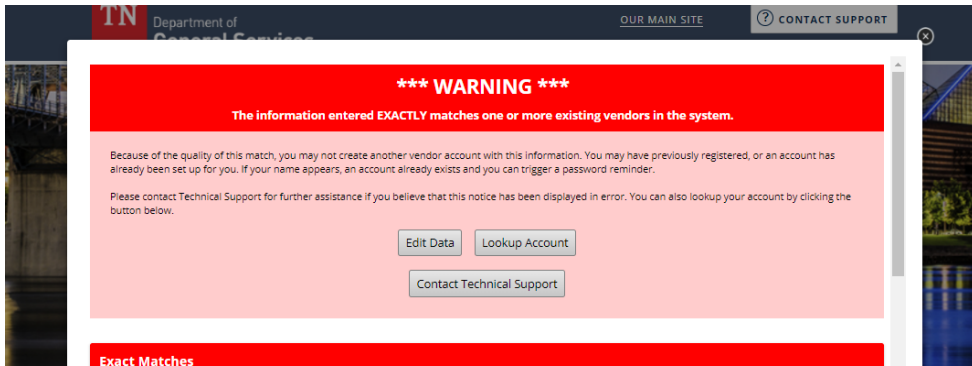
TN Department of General Services

OUR MAIN SITE

? CONTACT SUPPORT

*** WARNING ***

The information entered EXACTLY matches one or more existing vendors in the system.

Because of the quality of this match, you may not create another vendor account with this information. You may have previously registered, or an account has already been set up for you. If your name appears, an account already exists and you can trigger a password reminder.

Please contact Technical Support for further assistance if you believe that this notice has been displayed in error. You can also lookup your account by clicking the button below.

Edit Data

Lookup Account

Contact Technical Support

Exact Matches